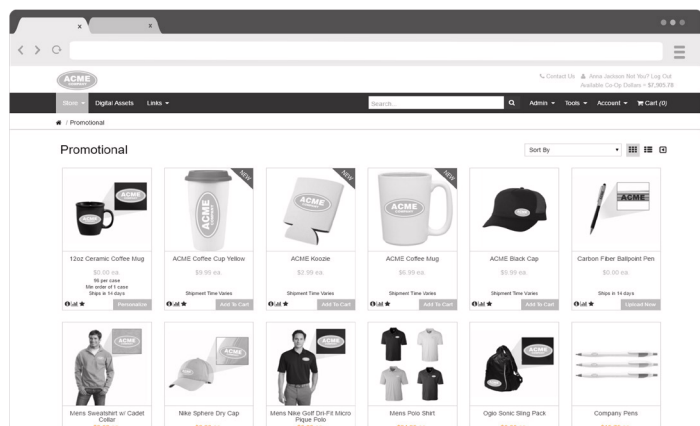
ACME

Contact Us Anna Jackson Not You? Log Out
Available Co-Op Dollars = $7,985.78

Store Digital Assets Links

Search... Admin Tools Account Cart (0)

/ Promotional

Promotional

Sort By

ACME

12oz Ceramic Coffee Mug
$0.00 ea.
96 per case
Min order of 1 case
Ships in 14 days
Personalize

NEW
ACME
ACME Coffee Cup Yellow
$9.99 ea.
Shipment Time Varies
Add To Cart

NEW
ACME
ACME Koozie
$2.99 ea.
Shipment Time Varies
Add To Cart

NEW
ACME
ACME Coffee Mug
$6.99 ea.
Shipment Time Varies
Add To Cart

ACME
ACME Black Cap
$9.99 ea.
Shipment Time Varies
Add To Cart

ACME
Carbon Fiber Ballpoint Pen
$0.00 ea.
Ships in 14 days
Upload Now

ACME
Mens Sweatshirt w/ Cadet Collar

ACME
Nike Sphere Dry Cap

ACME
Mens Nike Golf Dri-Fit Micro Pique Polo

Mens Polo Shirt

ACME
Ogio Sonic Sling Pack

Company Pens